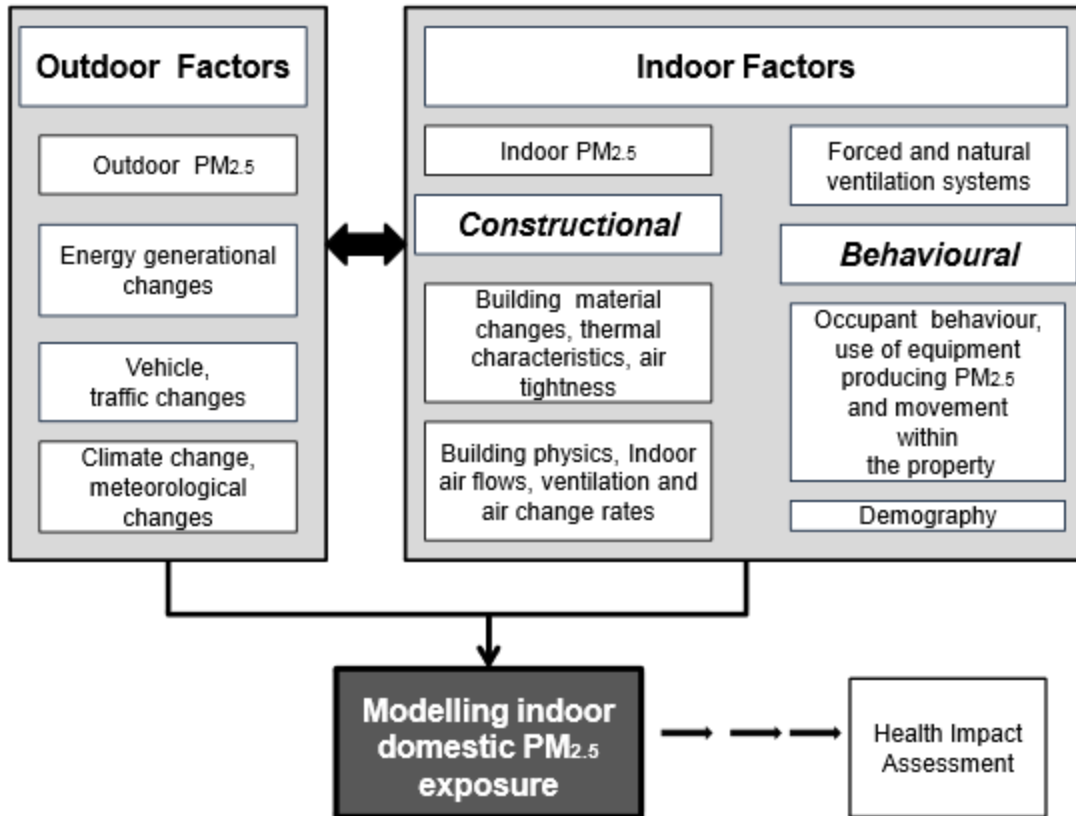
Outdoor Factors

Outdoor $PM_{2.5}$

Energy generational changes

Vehicle, traffic changes

Climate change, meteorological changes

Indoor Factors

Indoor $PM_{2.5}$

Forced and natural ventilation systems

Constructional

Behavioural

Building material changes, thermal characteristics, air tightness

Occupant behaviour, use of equipment producing $PM_{2.5}$ and movement within the property

Building physics, Indoor air flows, ventilation and air change rates

Demography

Modelling indoor domestic $PM_{2.5}$ exposure

Health Impact Assessment